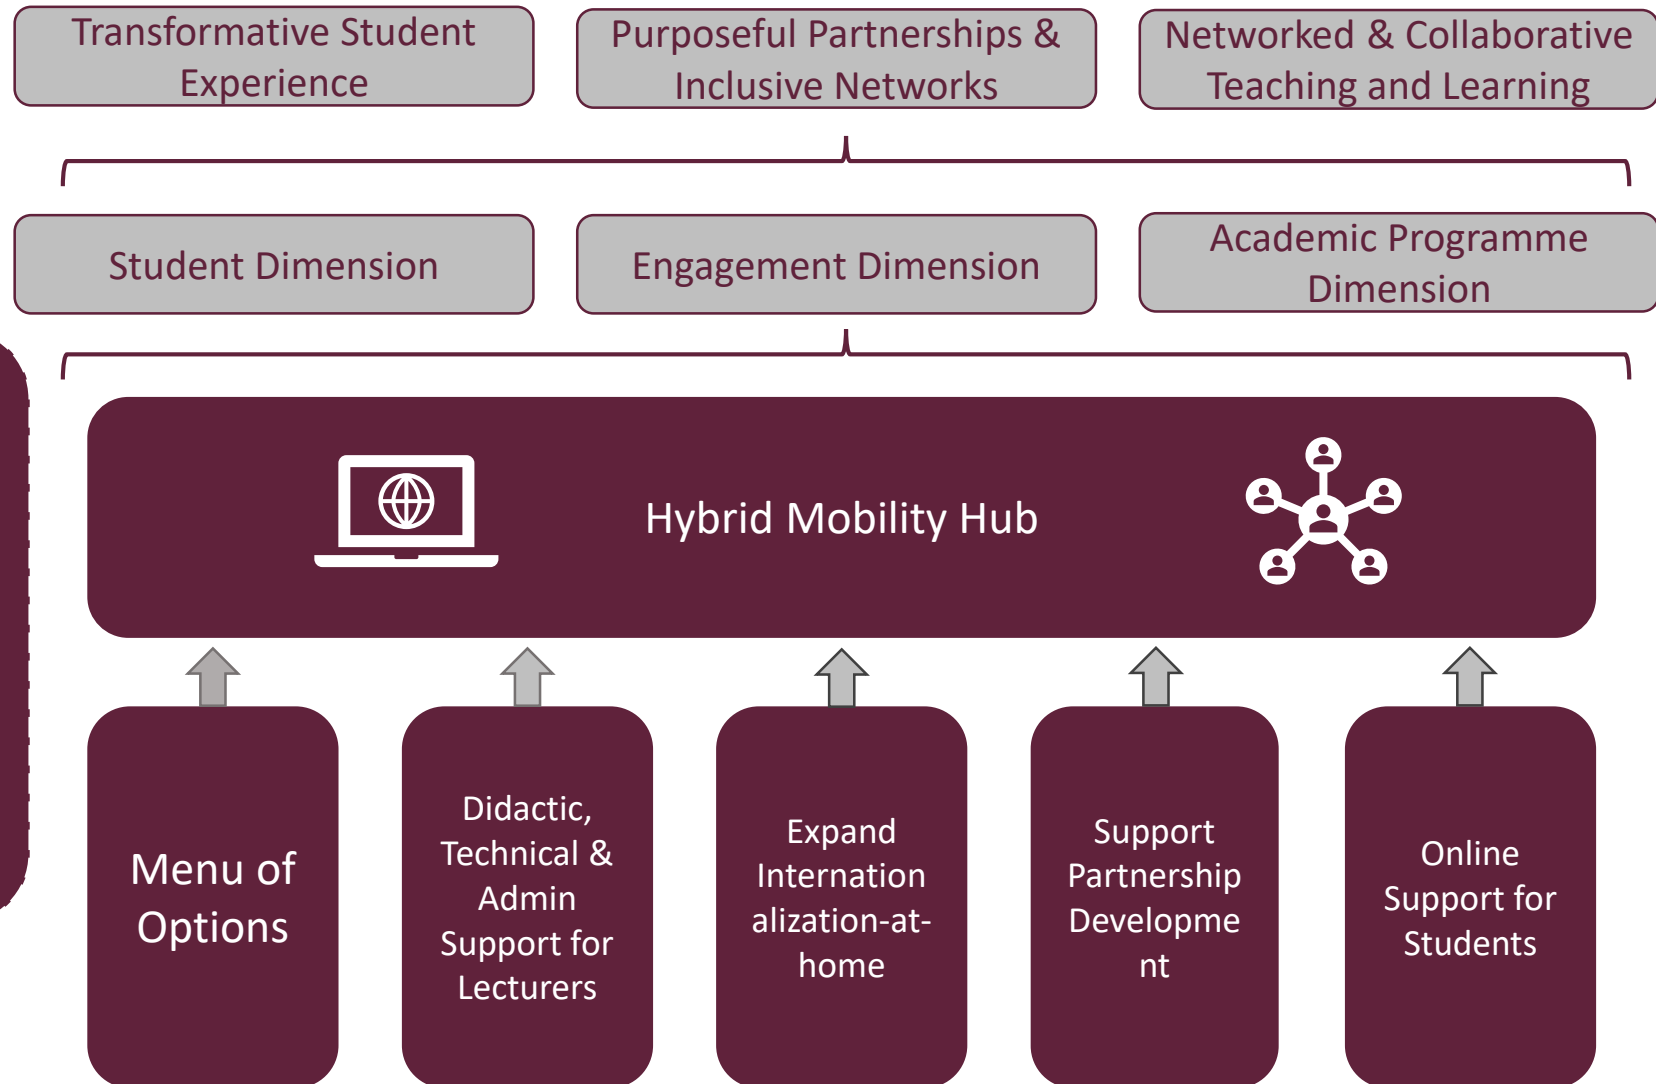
Transformative Student Experience

Purposeful Partnerships & Inclusive Networks

Networked & Collaborative Teaching and Learning

Student Dimension

Engagement Dimension

Academic Programme Dimension

Hybrid Mobility Hub

Menu of Options

Didactic, Technical & Admin Support for Lecturers

Expand Internation alization-at-home

Support Partnership Developme nt

Online Support for Students